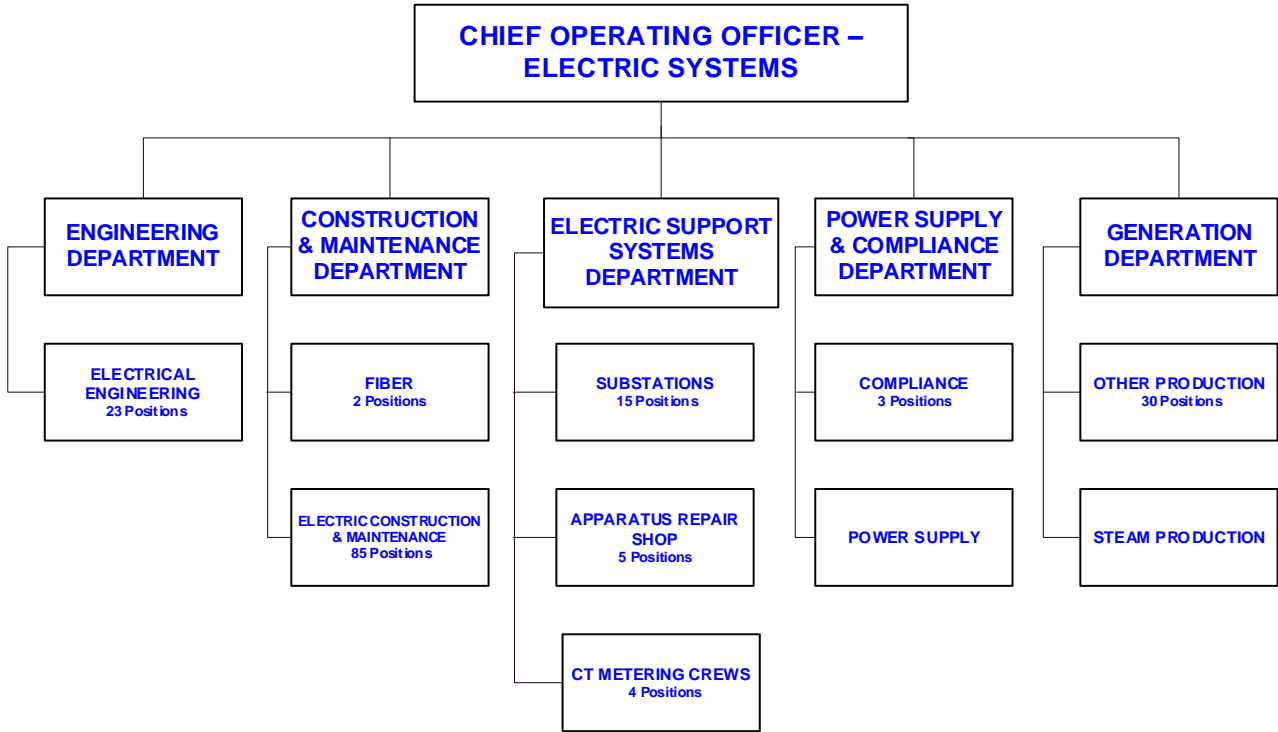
CHIEF OPERATING OFFICER – ELECTRIC SYSTEMS

ENGINEERING DEPARTMENT

ELECTRICAL ENGINEERING
23 Positions

CONSTRUCTION & MAINTENANCE DEPARTMENT

FIBER
2 Positions

ELECTRIC CONSTRUCTION & MAINTENANCE
85 Positions

ELECTRIC SUPPORT SYSTEMS DEPARTMENT

SUBSTATIONS
15 Positions

APPARATUS REPAIR SHOP
5 Positions

CT METERING CREWS
4 Positions

POWER SUPPLY & COMPLIANCE DEPARTMENT

COMPLIANCE
3 Positions

POWER SUPPLY

GENERATION DEPARTMENT

OTHER PRODUCTION
30 Positions

STEAM PRODUCTION